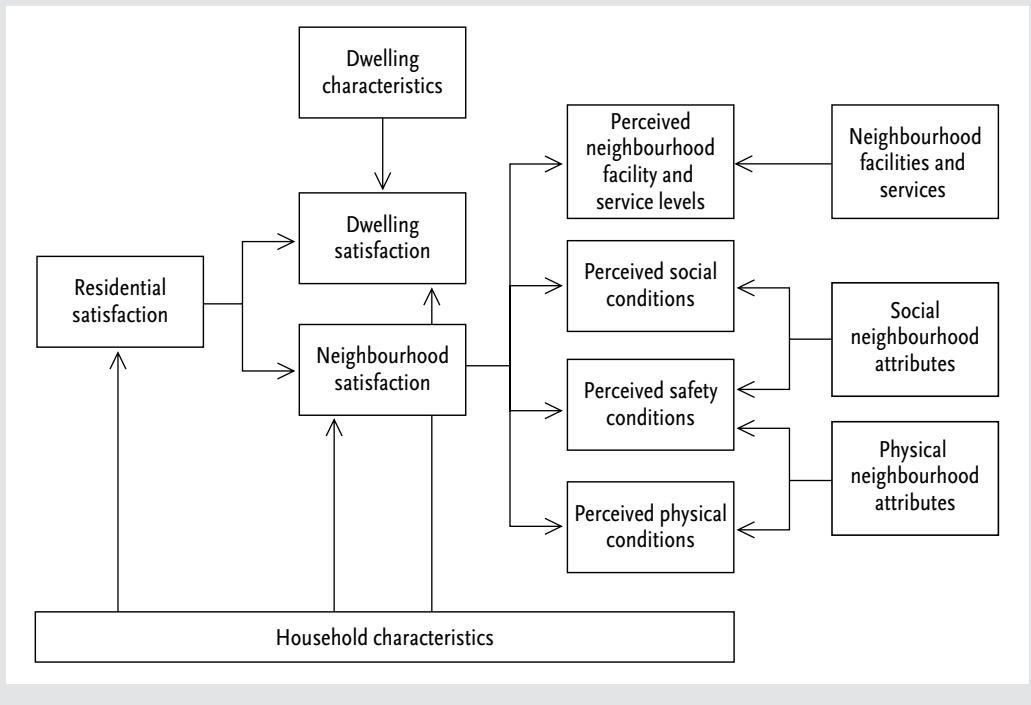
Dwelling characteristics

Perceived neighbourhood facility and service levels

Neighbourhood facilities and services

Dwelling satisfaction

Residential satisfaction

Perceived social conditions

Social neighbourhood attributes

Neighbourhood satisfaction

Perceived safety conditions

Physical neighbourhood attributes

Perceived physical conditions

Household characteristics